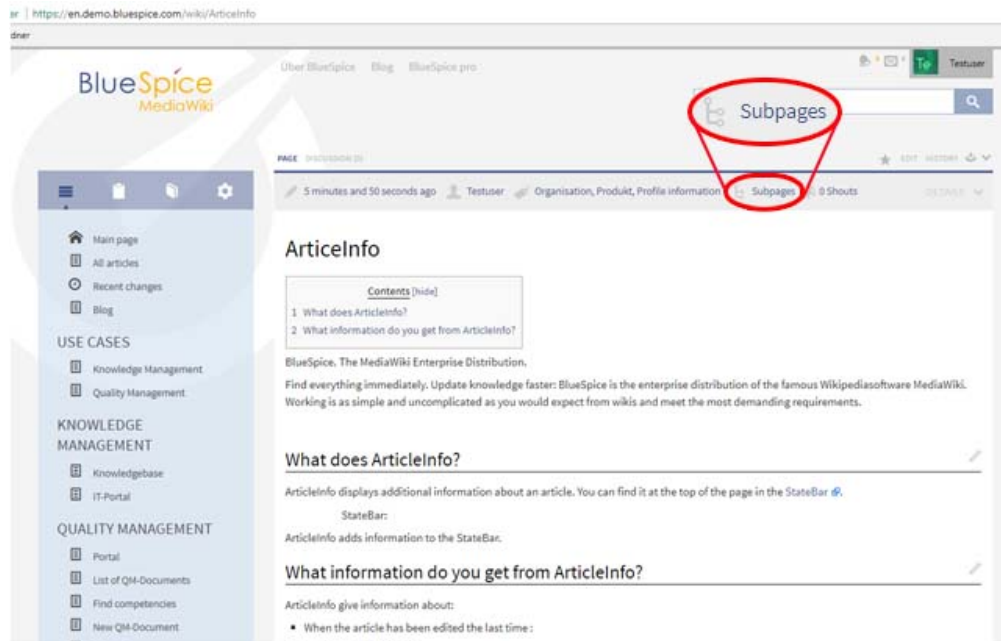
er | https://en.demo.bluespice.com/wiki/ArticleInfo
dner

BlueSpice MediaWiki

Über BlueSpice Blog BlueSpice pro

Te Testuser

Subpages

PAGE DISCUSSION (0)

EDIT HISTORY

5 minutes and 50 seconds ago Testuser Organisation, Produkt, Profile information Subpages 0 Shouts DETAILS

Main page
All articles
Recent changes
Blog

USE CASES
Knowledge Management
Quality Management

KNOWLEDGE MANAGEMENT
Knowledgebase
IT-Portal

QUALITY MANAGEMENT
Portal
List of QM-Documents
Find competencies
New QM-Document

ArticleInfo

Contents [hide]
1 What does ArticleInfo?
2 What information do you get from ArticleInfo?

BlueSpice. The MediaWiki Enterprise Distribution.

Find everything immediately. Update knowledge faster: BlueSpice is the enterprise distribution of the famous Wikipediasoftware MediaWiki. Working is as simple and uncomplicated as you would expect from wikis and meet the most demanding requirements.

What does ArticleInfo?

ArticleInfo displays additional information about an article. You can find it at the top of the page in the StateBar.

StateBar:

ArticleInfo adds information to the StateBar.

What information do you get from ArticleInfo?

ArticleInfo give information about:

• When the article has been edited the last time :